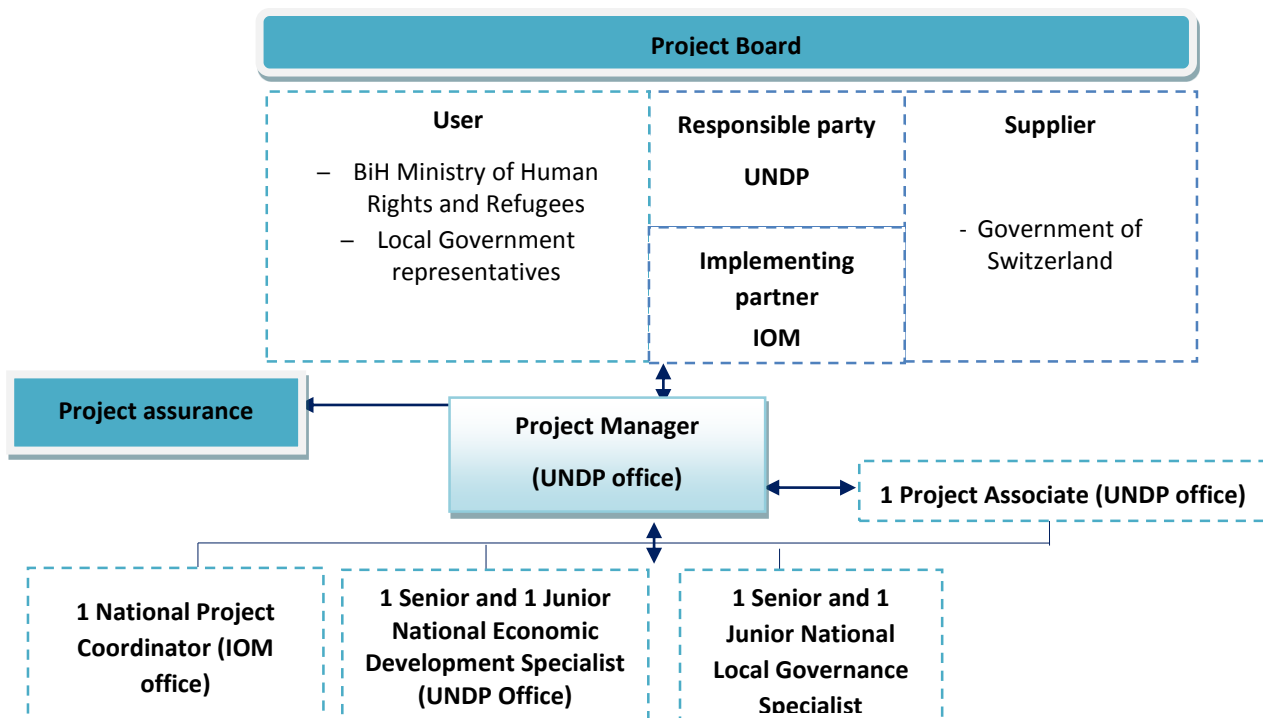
Project Board

User

– BiH Ministry of Human Rights and Refugees
– Local Government representatives

Responsible party

UNDP

Implementing partner

IOM

Supplier

- Government of Switzerland

Project assurance

Project Manager

(UNDP office)

1 Project Associate (UNDP office)

1 National Project Coordinator (IOM office)

1 Senior and 1 Junior National Economic Development Specialist (UNDP Office)

1 Senior and 1 Junior National Local Governance Specialist